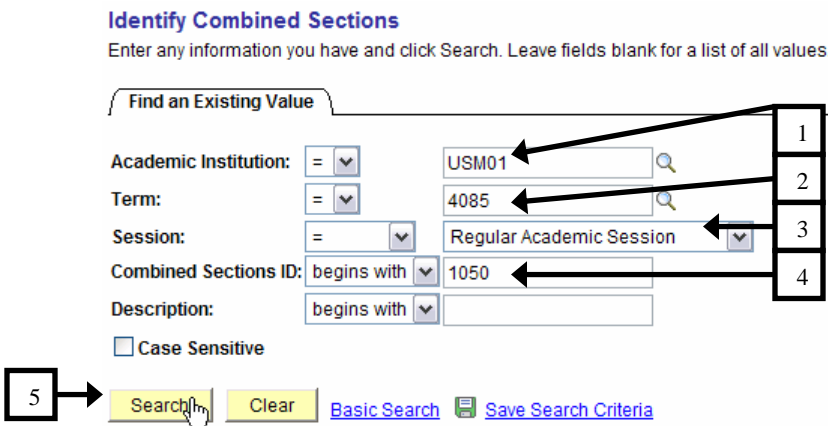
Identify Combined Sections

Enter any information you have and click Search. Leave fields blank for a list of all values

Find an Existing Value

Academic Institution: = USM01

Term: = 4085

Session: = Regular Academic Session

Combined Sections ID: begins with 1050

Description: begins with

Case Sensitive

Search Clear Basic Search Save Search Criteria

1

2

3

4

5